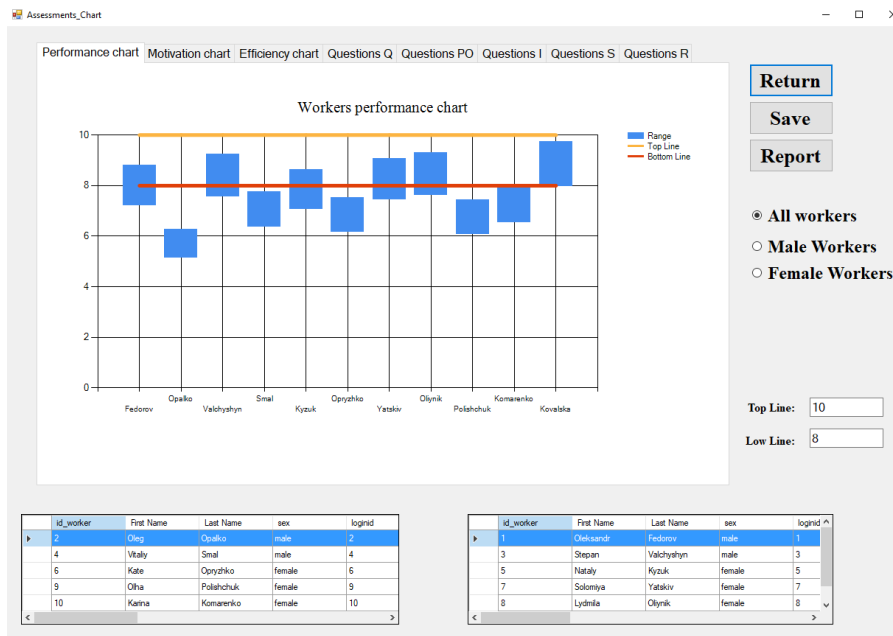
Assessments_Chart

Performance chart | Motivation chart | Efficiency chart | Questions Q | Questions PO | Questions I | Questions S | Questions R

Workers performance chart

Range
Top Line
Bottom Line

10
8
6
4
2
0

Fedorov
Opalko
Valchyshyn
Smal
Kyzuk
Opryzhko
Yatskiv
Oliynik
Polishchuk
Komarenko
Kovalska

Return
Save
Report

All workers
Male Workers
Female Workers

Top Line: 10
Low Line: 8

| id_worker | First Name | Last Name | sex | loginid |
|---|---|---|---|---|
| 2 | Oleg | Opalko | male | 2 |
| 4 | Vitaliy | Smal | male | 4 |
| 6 | Kate | Opryzhko | female | 6 |
| 9 | Olha | Polishchuk | female | 9 |
| 10 | Karina | Komarenko | female | 10 |

| id_worker | First Name | Last Name | sex | loginid |
|---|---|---|---|---|
| 1 | Oleksandr | Fedorov | male | 1 |
| 3 | Stepan | Valchyshyn | male | 3 |
| 5 | Nataly | Kyzuk | female | 5 |
| 7 | Solomiya | Yatskiv | female | 7 |
| 8 | Lydmila | Oliynik | female | 8 |